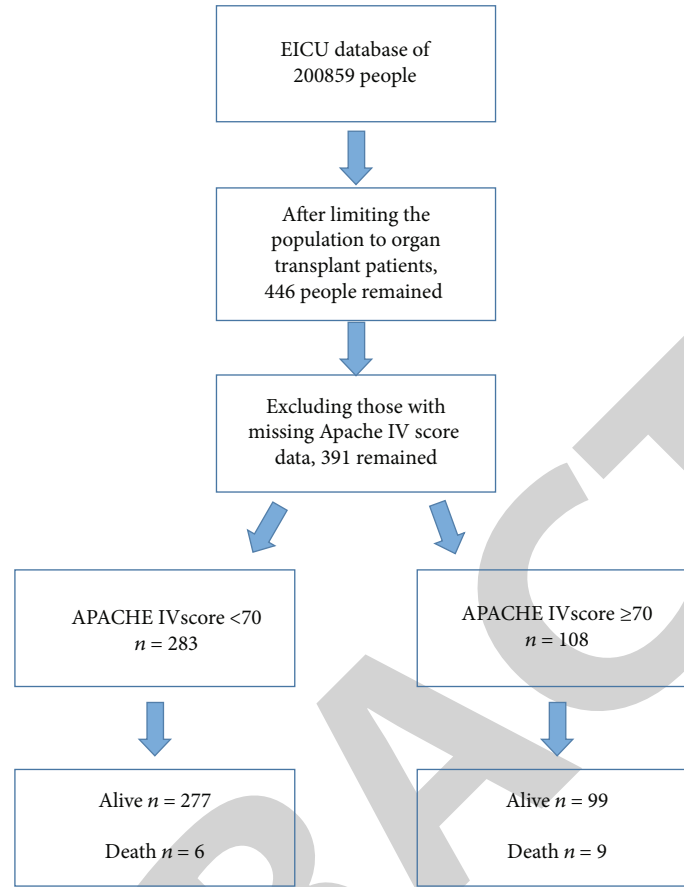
EICU database of 200859 people

After limiting the population to organ transplant patients, 446 people remained

Excluding those with missing Apache IV score data, 391 remained

APACHE IVscore <70
$n = 283$

APACHE IVscore ≥70
$n = 108$

Alive $n = 277$

Death $n = 6$

Alive $n = 99$

Death $n = 9$

RACT